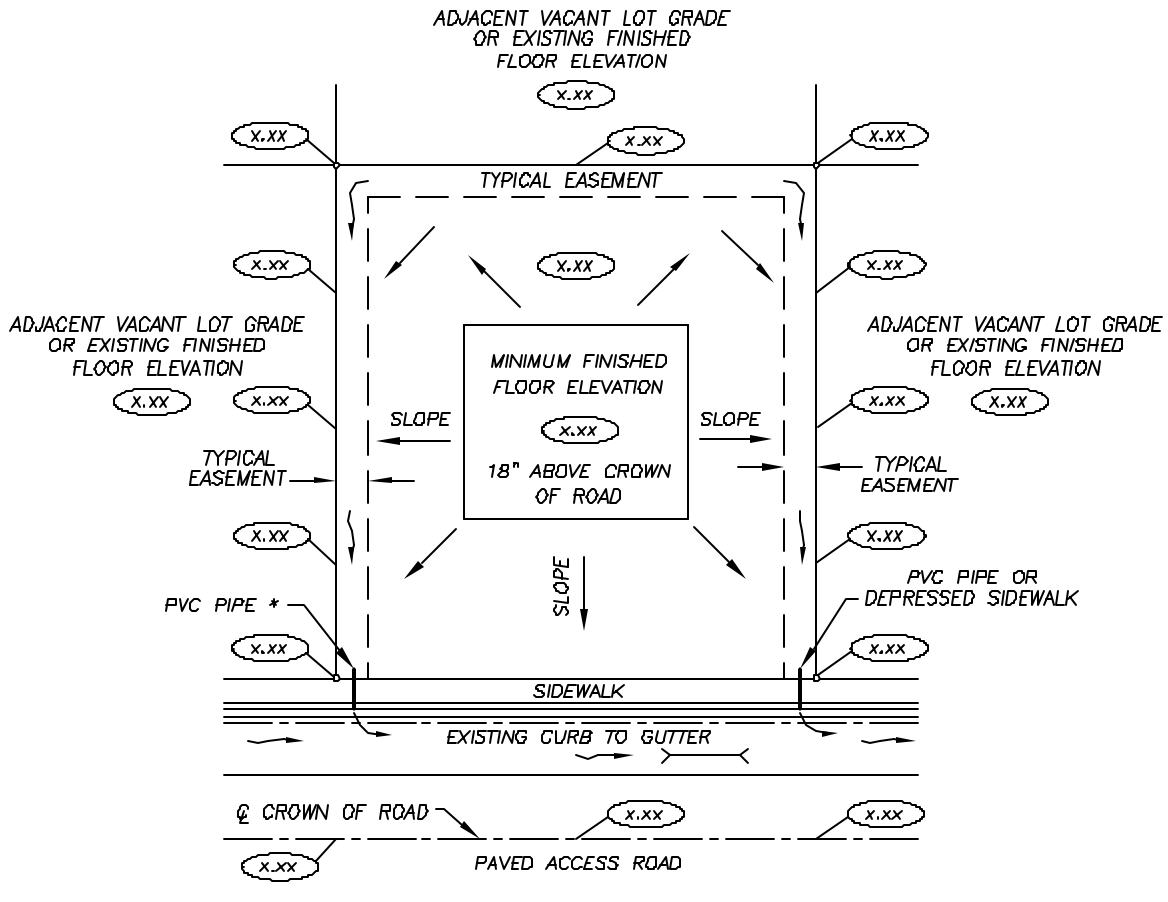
ADJACENT VACANT LOT GRADE OR EXISTING FINISHED FLOOR ELEVATION

X.XX

X.XX

X.XX

X.XX

TYPICAL EASEMENT

X.XX

X.XX

X.XX

ADJACENT VACANT LOT GRADE OR EXISTING FINISHED FLOOR ELEVATION

X.XX

X.XX

MINIMUM FINISHED FLOOR ELEVATION

X.XX

18" ABOVE CROWN OF ROAD

ADJACENT VACANT LOT GRADE OR EXISTING FINISHED FLOOR ELEVATION

X.XX

X.XX

SLOPE

SLOPE

TYPICAL EASEMENT

TYPICAL EASEMENT

X.XX

X.XX

SLOPE

PVC PIPE *

PVC PIPE OR DEPRESSED SIDEWALK

X.XX

X.XX

SIDEWALK

EXISTING CURB TO GUTTER

℄ CROWN OF ROAD

X.XX

X.XX

X.XX

PAVED ACCESS ROAD